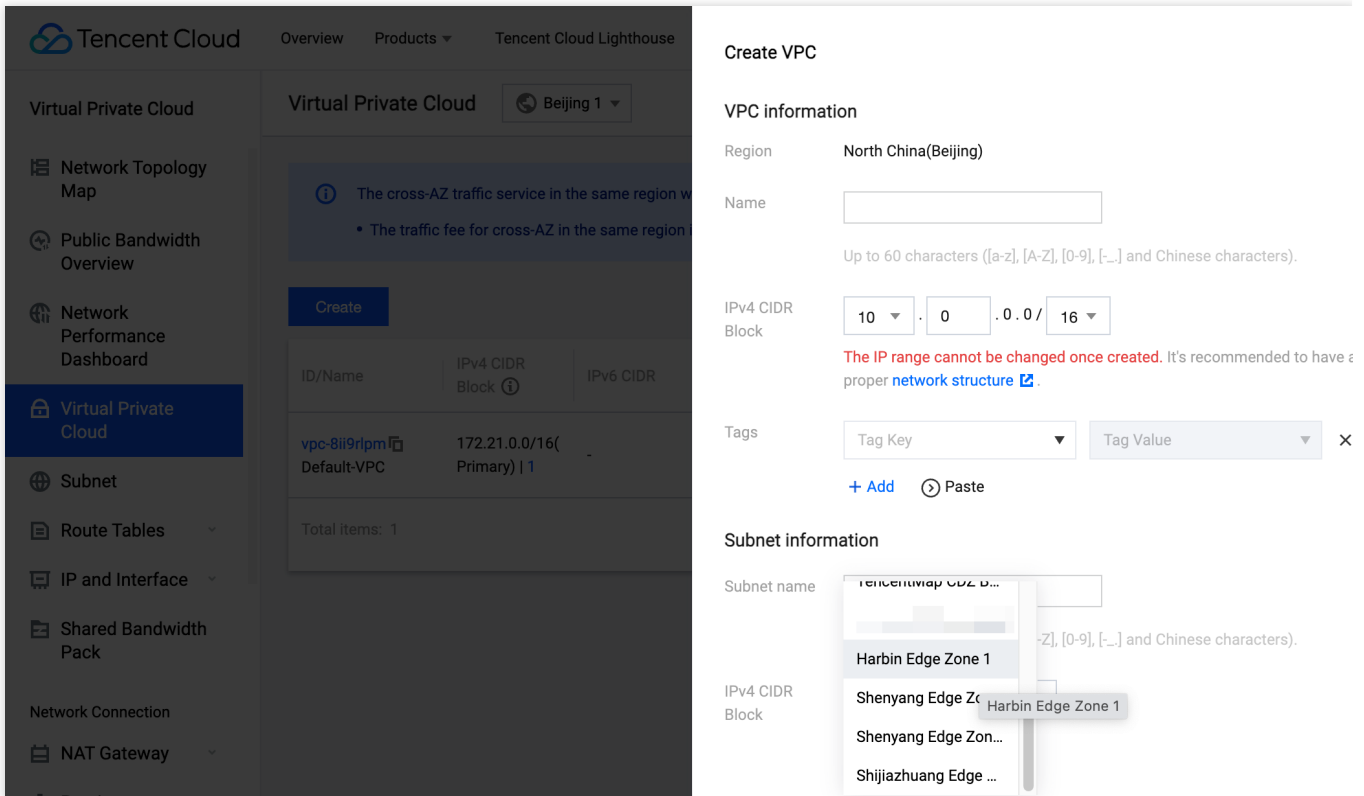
Tencent Cloud Overview Products Tencent Cloud Lighthouse

Virtual Private Cloud

Network Topology Map

Public Bandwidth Overview

Network Performance Dashboard

Virtual Private Cloud

Subnet

Route Tables

IP and Interface

Shared Bandwidth Pack

Network Connection

NAT Gateway

Virtual Private Cloud Beijing 1

The cross-AZ traffic service in the same region w

• The traffic fee for cross-AZ in the same region i

Create

| ID/Name | IPv4 CIDR Block | IPv6 CIDR |
|---|---|---|
| vpc-8ii9rlpm Default-VPC | 172.21.0.0/16( Primary) \| 1 | - |

Total items: 1

Create VPC

VPC information

Region North China(Beijing)

Name

Up to 60 characters ([a-z], [A-Z], [0-9], [-_.] and Chinese characters).

IPv4 CIDR Block 10 . 0 . 0 . 0 / 16

The IP range cannot be changed once created. It's recommended to have a proper network structure .

Tags Tag Key Tag Value

+ Add Paste

Subnet information

Subnet name

-Z], [0-9], [-_.] and Chinese characters).

IPv4 CIDR Block

TencentMap CDZ B...

Harbin Edge Zone 1

Shenyang Edge Zo

Harbin Edge Zone 1

Shenyang Edge Zon...

Shijiazhuang Edge ...